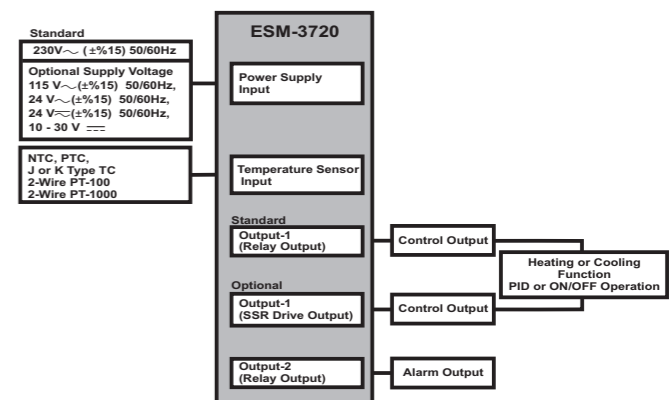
Standard

230V$\sim$ (±%15) 50/60Hz

Optional Supply Voltage
115 V$\sim$(±%15) 50/60Hz,
24 V$\sim$(±%15) 50/60Hz,
24 V$\eqsim$(±%15) 50/60Hz,
10 - 30 V $\eqcirc$

NTC, PTC,
J or K Type TC
2-Wire PT-100
2-Wire PT-1000

ESM-3720

Power Supply Input

Temperature Sensor Input

Standard

Output-1 (Relay Output)

Optional

Output-1 (SSR Drive Output)

Output-2 (Relay Output)

Control Output

Control Output

Alarm Output

Heating or Cooling Function
PID or ON/OFF Operation